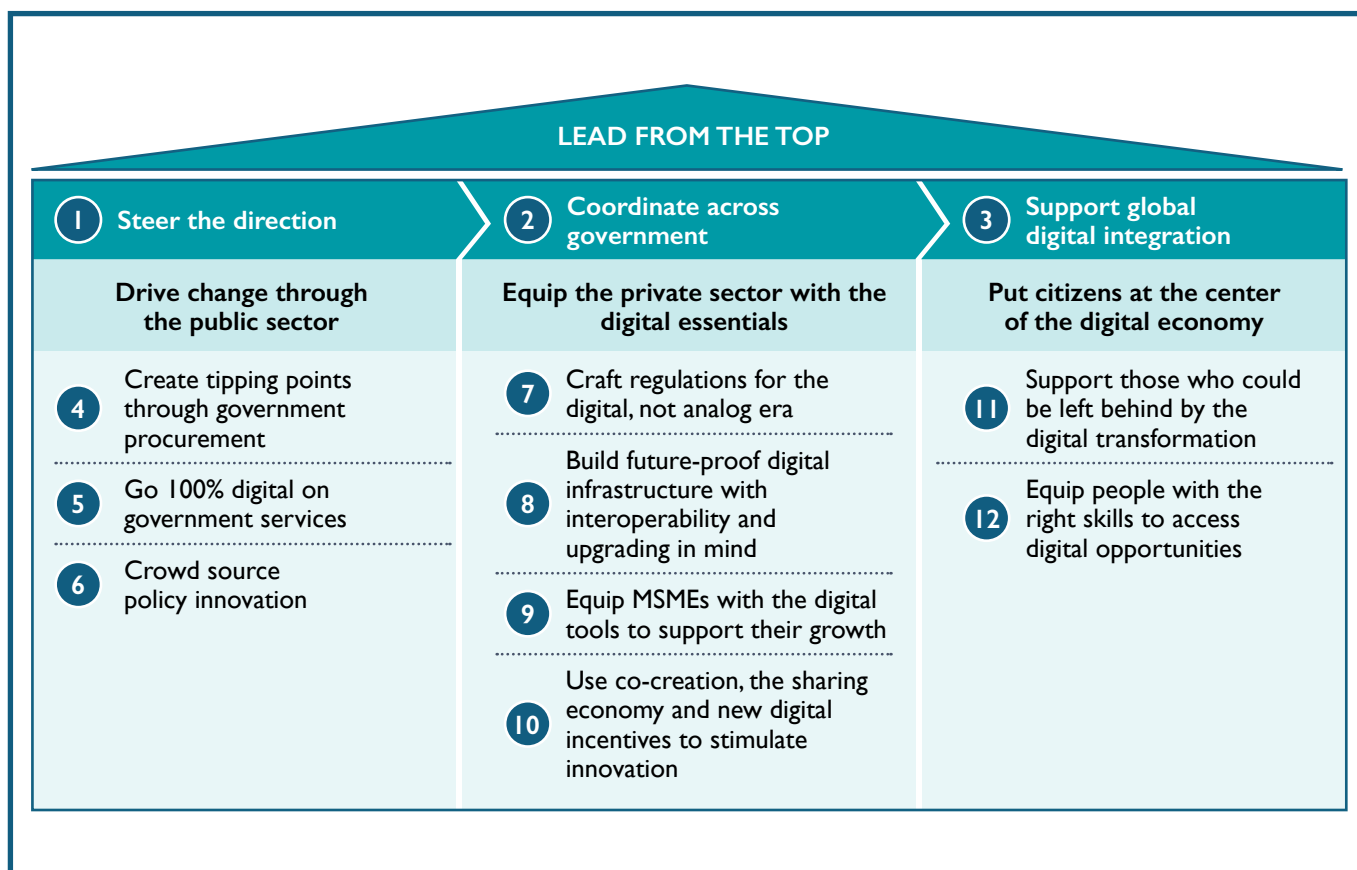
LEAD FROM THE TOP

1 Steer the direction

2 Coordinate across government

3 Support global digital integration

Drive change through the public sector

4 Create tipping points through government procurement

5 Go 100% digital on government services

6 Crowd source policy innovation

Equip the private sector with the digital essentials

7 Craft regulations for the digital, not analog era

8 Build future-proof digital infrastructure with interoperability and upgrading in mind

9 Equip MSMEs with the digital tools to support their growth

10 Use co-creation, the sharing economy and new digital incentives to stimulate innovation

Put citizens at the center of the digital economy

11 Support those who could be left behind by the digital transformation

12 Equip people with the right skills to access digital opportunities